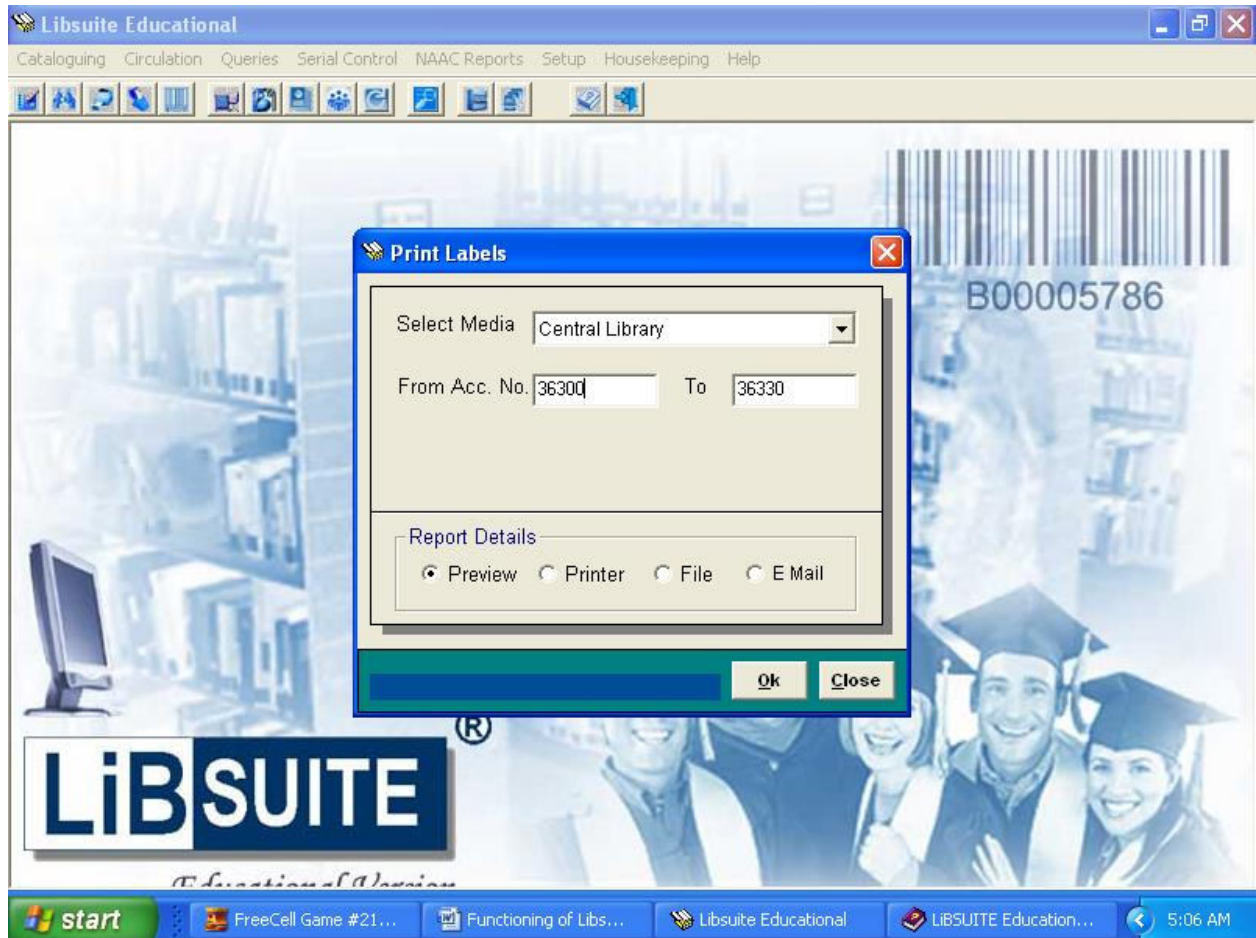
Libsuite Educational

Cataloguing Circulation Queries Serial Control NAAC Reports Setup Housekeeping Help

B00005786

Print Labels

Select Media Central Library

From Acc. No. 36300 To 36330

Report Details

Preview Printer File E Mail

Ok Close

LiBSUITE ®

Educational Version

start FreeCell Game #21... Functioning of Libs... Libsuite Educational LiBSUITE Education... 5:06 AM